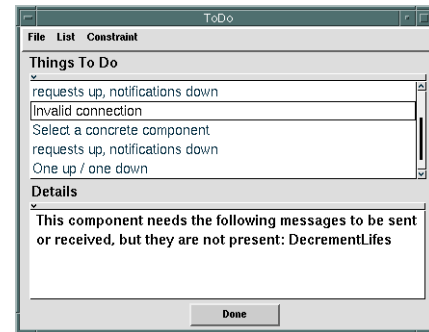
ToDo

File List Constraint

Things To Do

requests up, notifications down
Invalid connection
Select a concrete component
requests up, notifications down
One up / one down

Details

This component needs the following messages to be sent or received, but they are not present: DecrementLifes

Done